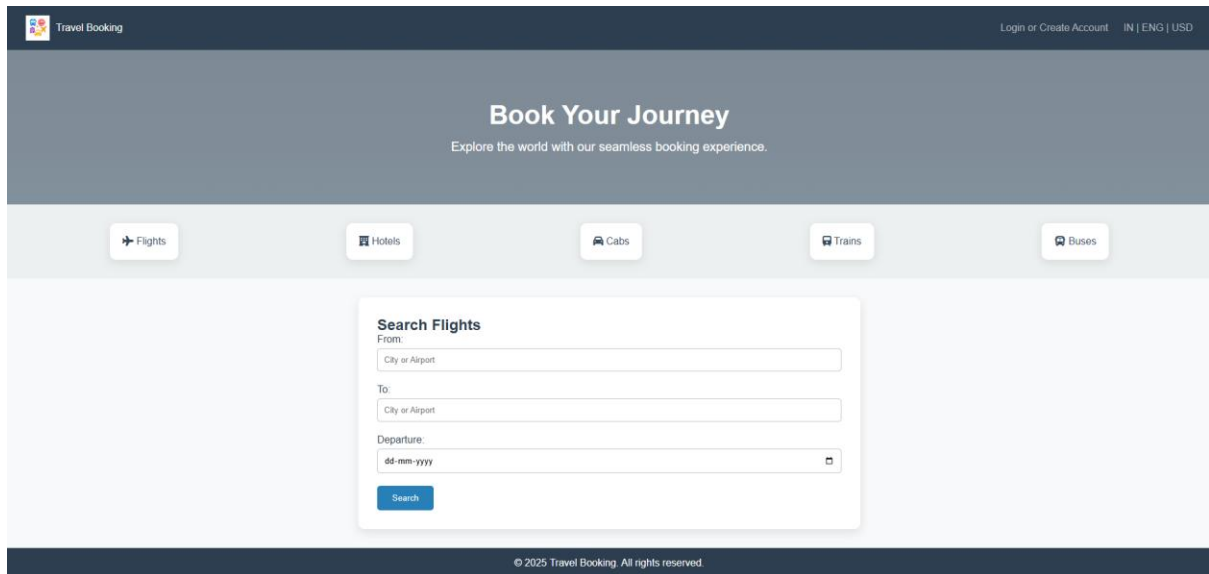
Travel Booking

Login or Create Account IN | ENG | USD

Book Your Journey

Explore the world with our seamless booking experience.

Flights

Hotels

Cabs

Trains

Buses

Search Flights

From:

City or Airport

To:

City or Airport

Departure:

dd-mm-yyyy

Search

© 2025 Travel Booking. All rights reserved.